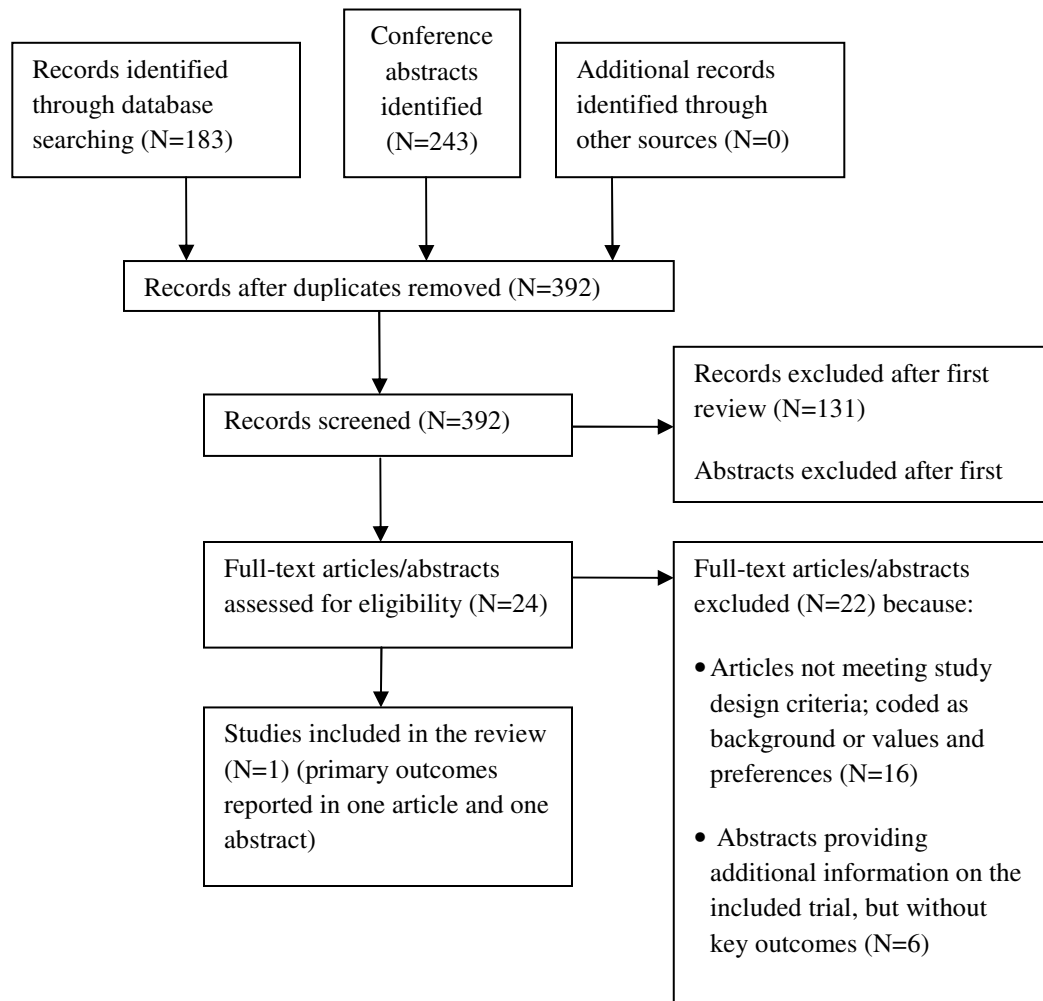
Records identified through database searching (N=183)

Conference abstracts identified (N=243)

Additional records identified through other sources (N=0)

Records after duplicates removed (N=392)

Records screened (N=392)

Records excluded after first review (N=131)

Abstracts excluded after first

Full-text articles/abstracts assessed for eligibility (N=24)

Full-text articles/abstracts excluded (N=22) because:

• Articles not meeting study design criteria; coded as background or values and preferences (N=16)

• Abstracts providing additional information on the included trial, but without key outcomes (N=6)

Studies included in the review (N=1) (primary outcomes reported in one article and one abstract)